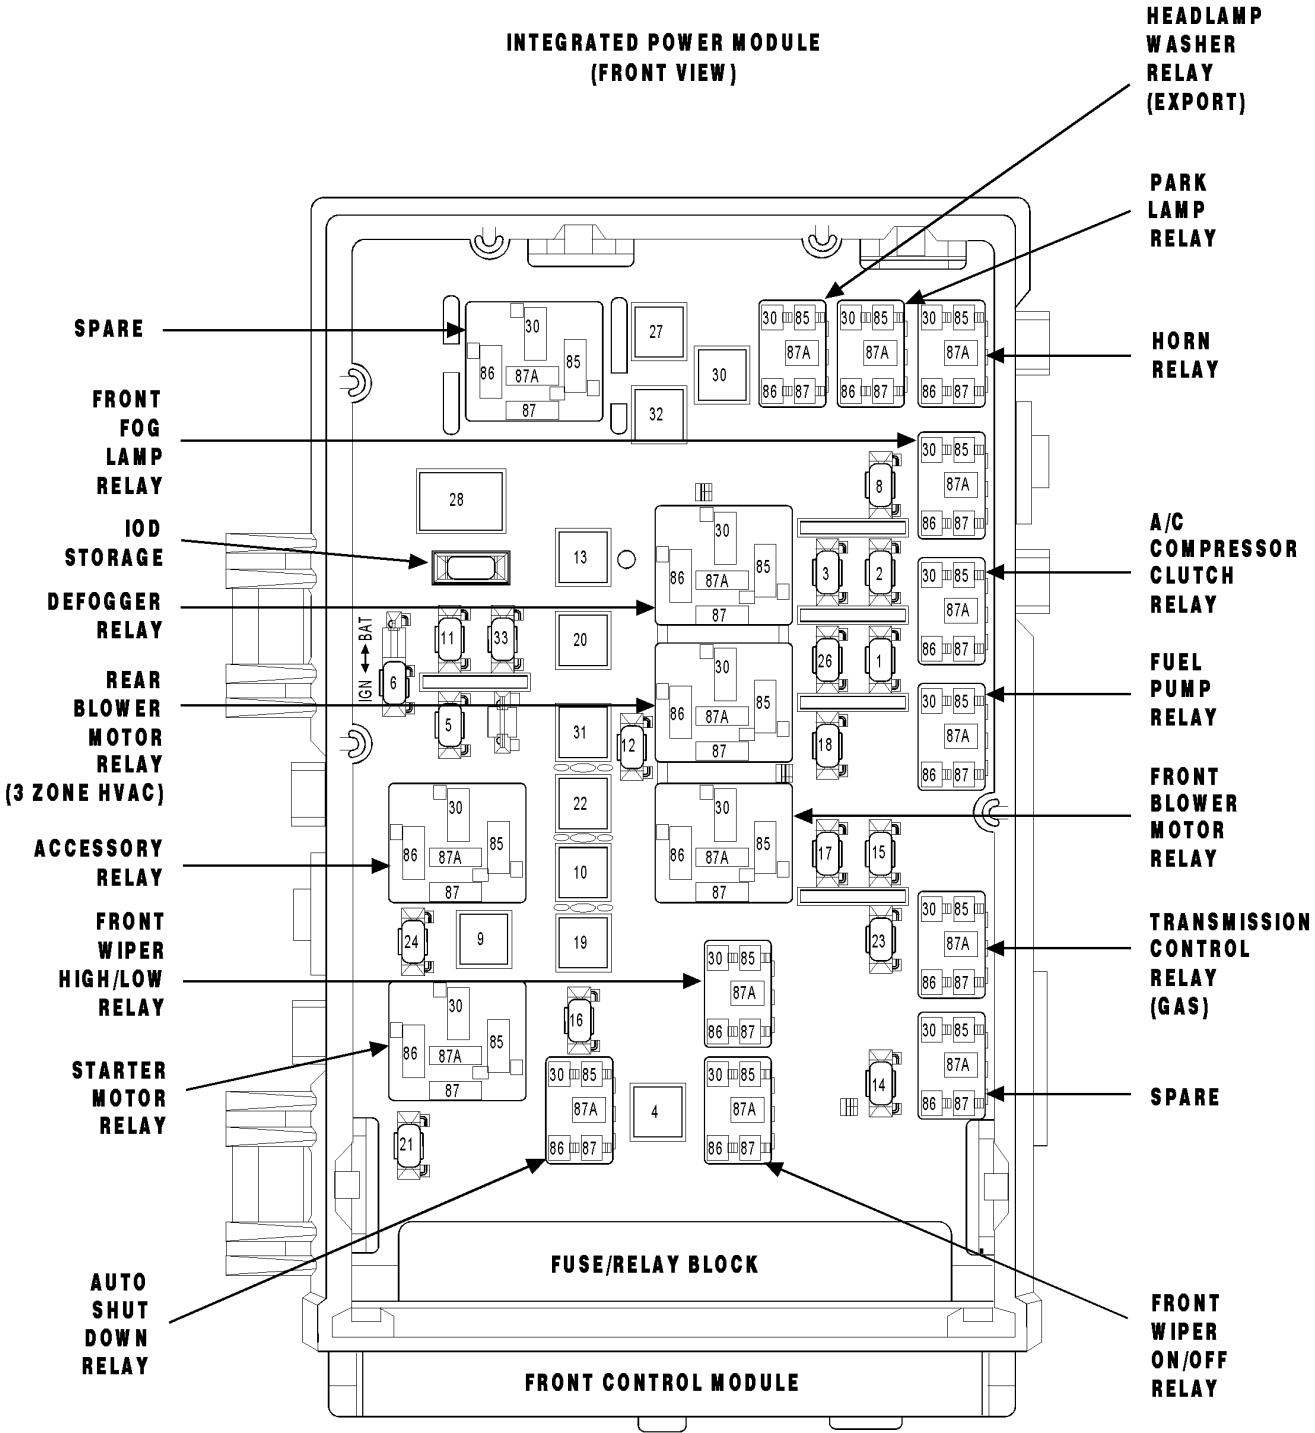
INTEGRATED POWER MODULE
(FRONT VIEW)

HEADLAMP
WASHER
RELAY
(EXPORT)

PARK
LAMP
RELAY

SPARE

HORN
RELAY

FRONT
FOG
LAMP
RELAY

IOD
STORAGE

A/C
COMPRESSOR
CLUTCH
RELAY

DEFOGGER
RELAY

FUEL
PUMP
RELAY

REAR
BLOWER
MOTOR
RELAY
(3 ZONE HVAC)

FRONT
BLOWER
MOTOR
RELAY

ACCESSORY
RELAY

TRANSMISSION
CONTROL
RELAY
(GAS)

FRONT
WIPER
HIGH/LOW
RELAY

STARTER
MOTOR
RELAY

SPARE

AUTO
SHUT
DOWN
RELAY

FRONT
WIPER
ON/OFF
RELAY

FUSE/RELAY BLOCK

FRONT CONTROL MODULE

30 85 87A 86 87
30 85 87A 86 87
30 85 87A 86 87
30 86 87A 85 87
27
30
32
30 85 87A 86 87
28
13
30 86 87A 85 87
8
3
2
30 85 87A 86 87
20
11
33
IGN BAT
6
26
1
30 85 87A 86 87
5
31
12
30 86 87A 85 87
18
22
30 86 87A 85 87
30 86 87A 85 87
10
17
15
24
9
19
23
30 85 87A 86 87
30 85 87A 86 87
30 86 87A 85 87
16
30 85 87A 86 87
4
30 85 87A 86 87
14
30 85 87A 86 87
21